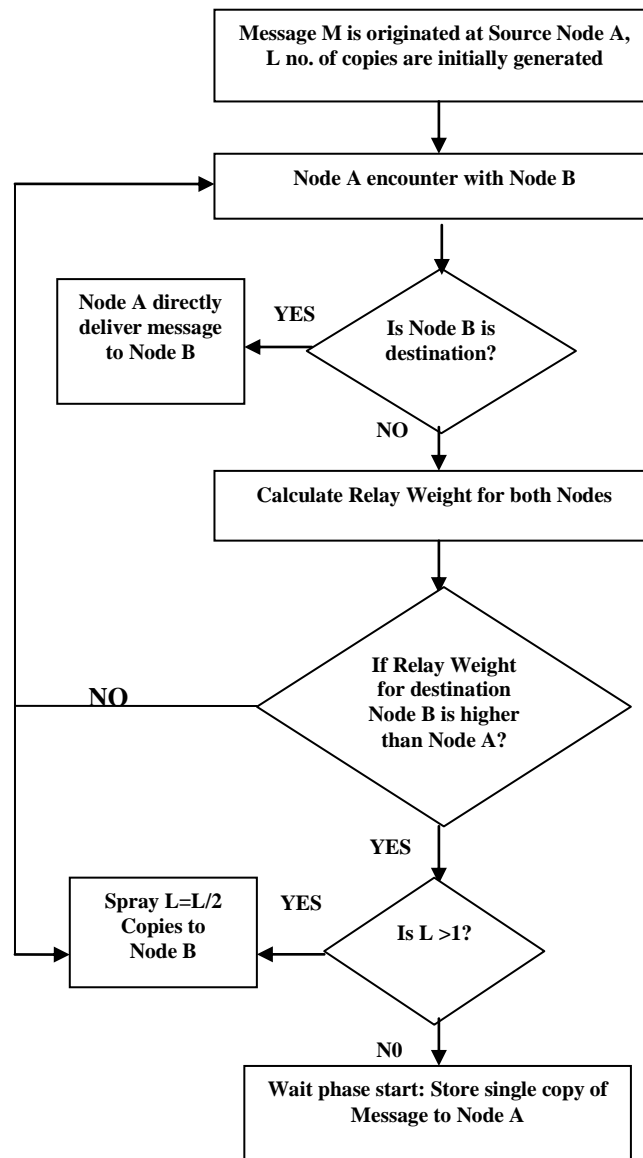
Message M is originated at Source Node A, L no. of copies are initially generated

Node A encounter with Node B

Node A directly deliver message to Node B

YES

Is Node B is destination?

NO

Calculate Relay Weight for both Nodes

NO

If Relay Weight for destination Node B is higher than Node A?

YES

Spray L=L/2 Copies to Node B

YES

Is L >1?

N0

Wait phase start: Store single copy of Message to Node A